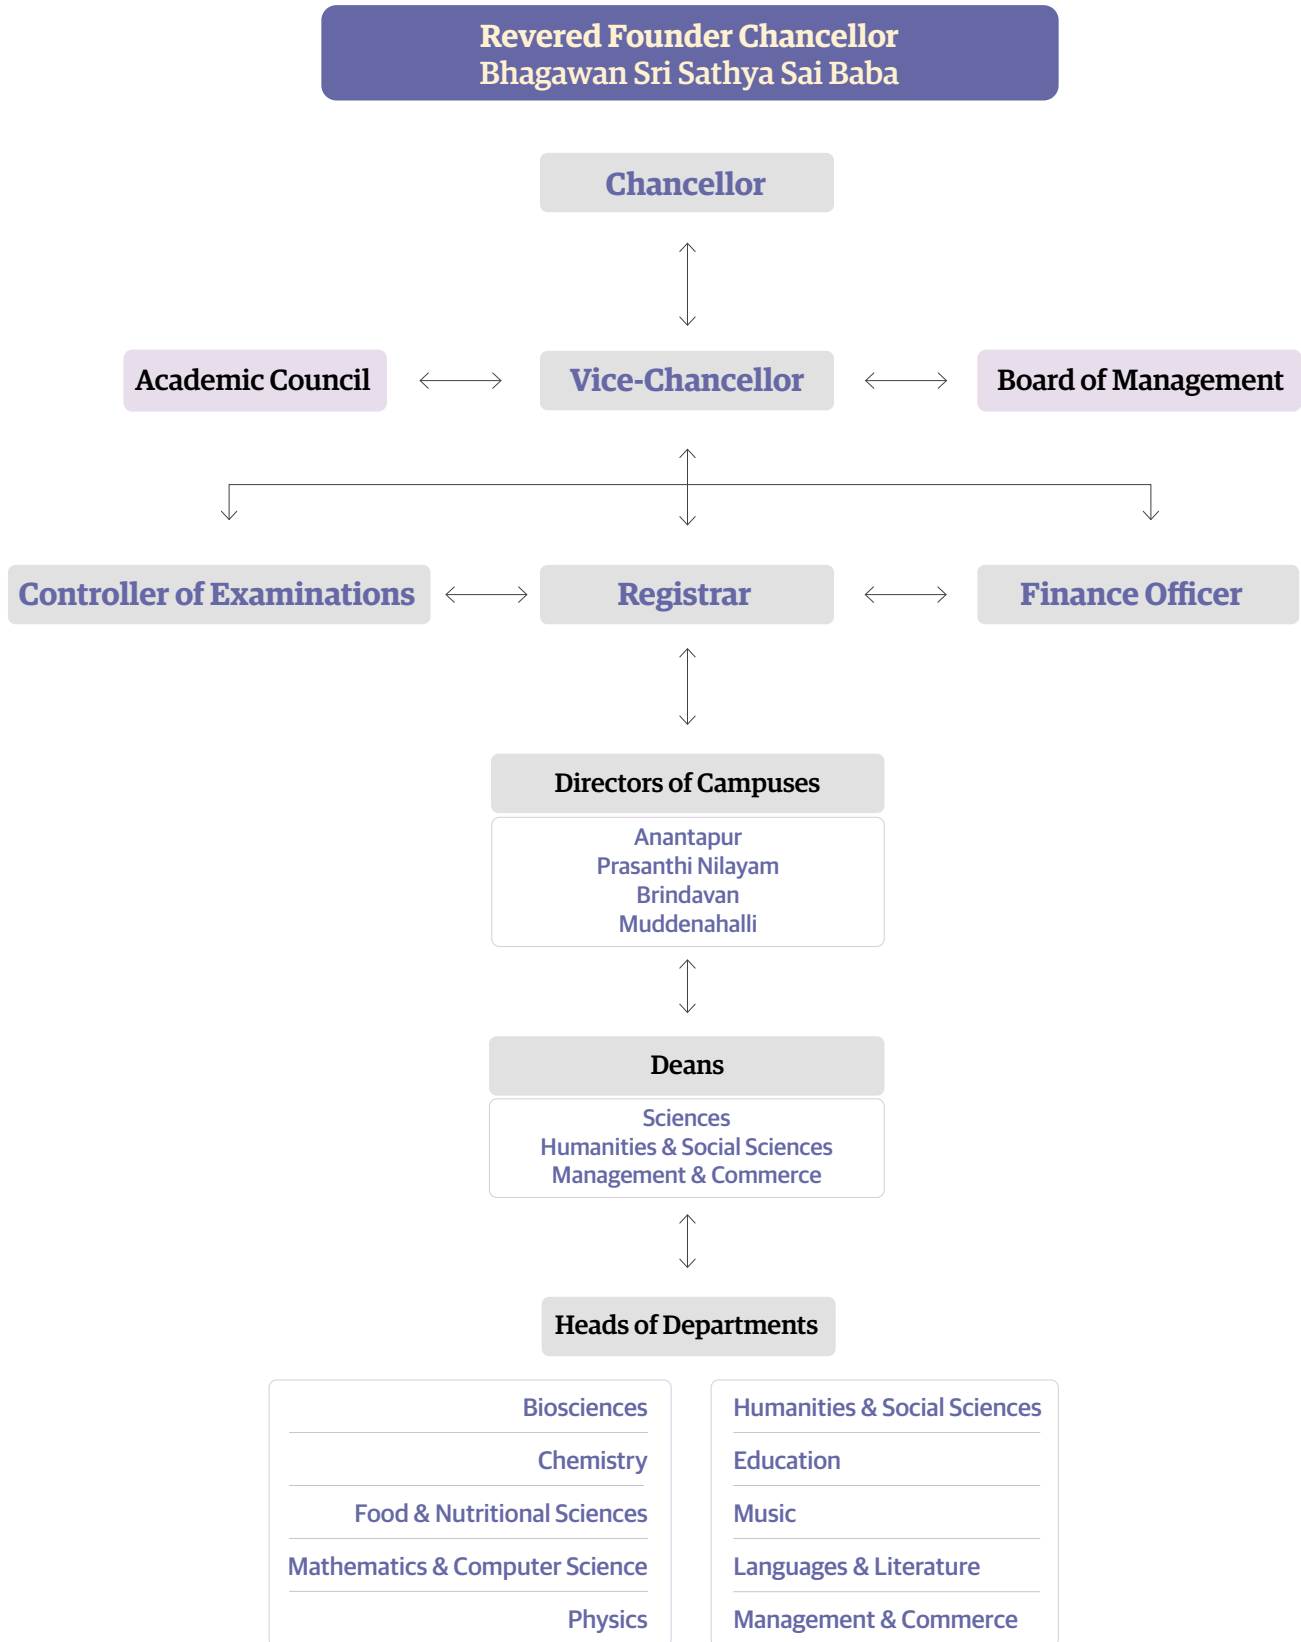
Revered Founder Chancellor
Bhagawan Sri Sathya Sai Baba

Chancellor

Academic Council

Vice-Chancellor

Board of Management

Controller of Examinations

Registrar

Finance Officer

Directors of Campuses

Anantapur
Prasanthi Nilayam
Brindavan
Muddenahalli

Deans

Sciences
Humanities & Social Sciences
Management & Commerce

Heads of Departments

Biosciences
Chemistry
Food & Nutritional Sciences
Mathematics & Computer Science
Physics

Humanities & Social Sciences
Education
Music
Languages & Literature
Management & Commerce